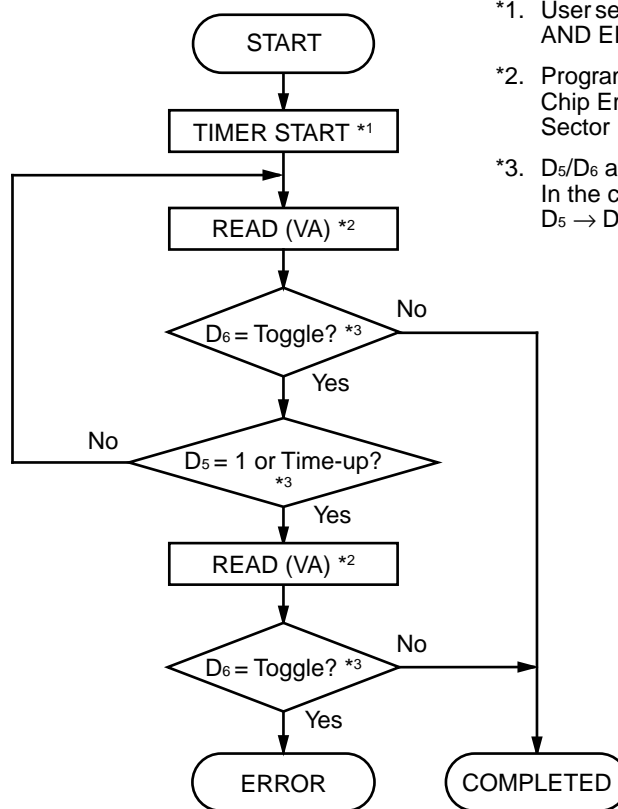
START

TIMER START *1

READ (VA) *2

$D_6$ = Toggle? *3

No

Yes

No

$D_5$ = 1 or Time-up? *3

Yes

READ (VA) *2

$D_6$ = Toggle? *3

No

Yes

ERROR

COMPLETED

*1. User se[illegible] AND E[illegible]

*2. Progra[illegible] Chip Er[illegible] Sector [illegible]

*3. $D_5$/$D_6$ a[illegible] In the c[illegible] $D_5 \rightarrow$ D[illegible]